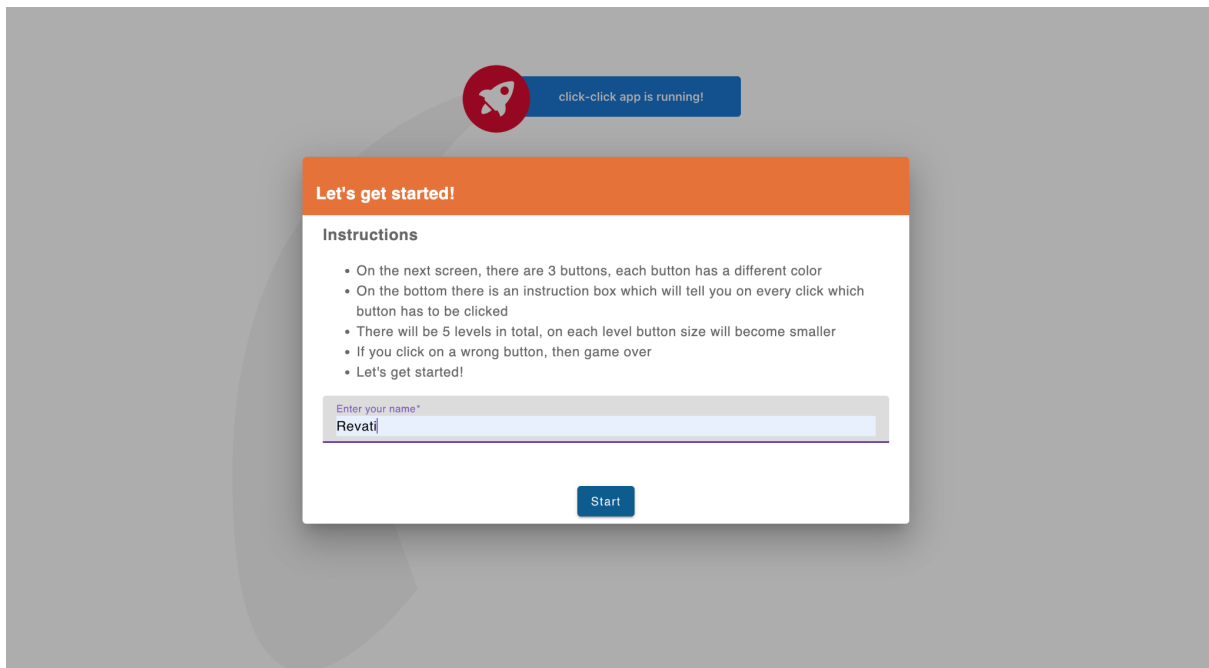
click-click app is running!

Let's get started!

Instructions

- On the next screen, there are 3 buttons, each button has a different color
- On the bottom there is an instruction box which will tell you on every click which button has to be clicked
- There will be 5 levels in total, on each level button size will become smaller
- If you click on a wrong button, then game over
- Let's get started!

Enter your name*
Revati

Start